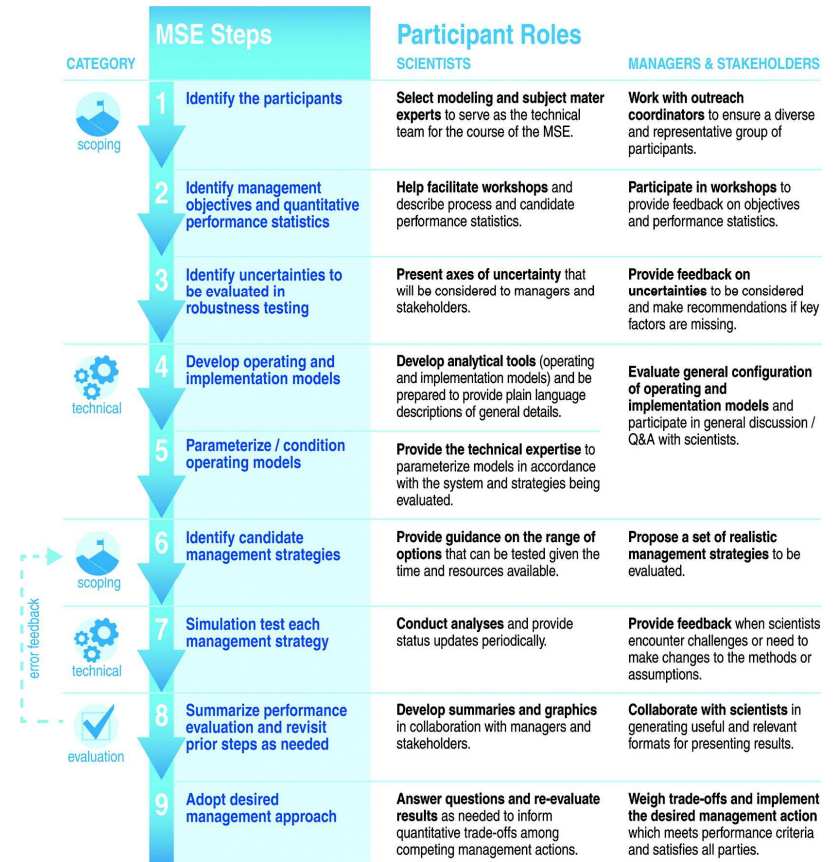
| CATEGORY | MSE Steps | Participant Roles: SCIENTISTS | MANAGERS & STAKEHOLDERS |
|---|---|---|---|
| scoping | 1 Identify the participants | **Select modeling and subject mater experts** to serve as the technical team for the course of the MSE. | **Work with outreach coordinators** to ensure a diverse and representative group of participants. |
| | 2 Identify management objectives and quantitative performance statistics | **Help facilitate workshops** and describe process and candidate performance statistics. | **Participate in workshops** to provide feedback on objectives and performance statistics. |
| | 3 Identify uncertainties to be evaluated in robustness testing | **Present axes of uncertainty** that will be considered to managers and stakeholders. | **Provide feedback on uncertainties** to be considered and make recommendations if key factors are missing. |
| technical | 4 Develop operating and implementation models | **Develop analytical tools** (operating and implementation models) and be prepared to provide plain language descriptions of general details. | **Evaluate general configuration of operating and implementation models** and participate in general discussion / Q&A with scientists. |
| | 5 Parameterize / condition operating models | **Provide the technical expertise** to parameterize models in accordance with the system and strategies being evaluated. | |
| scoping | 6 Identify candidate management strategies | **Provide guidance on the range of options** that can be tested given the time and resources available. | **Propose a set of realistic management strategies** to be evaluated. |
| technical | 7 Simulation test each management strategy | **Conduct analyses** and provide status updates periodically. | **Provide feedback** when scientists encounter challenges or need to make changes to the methods or assumptions. |
| evaluation | 8 Summarize performance evaluation and revisit prior steps as needed | **Develop summaries and graphics** in collaboration with managers and stakeholders. | **Collaborate with scientists** in generating useful and relevant formats for presenting results. |
| | 9 Adopt desired management approach | **Answer questions and re-evaluate results** as needed to inform quantitative trade-offs among competing management actions. | **Weigh trade-offs and implement the desired management action** which meets performance criteria and satisfies all parties. |

error feedback